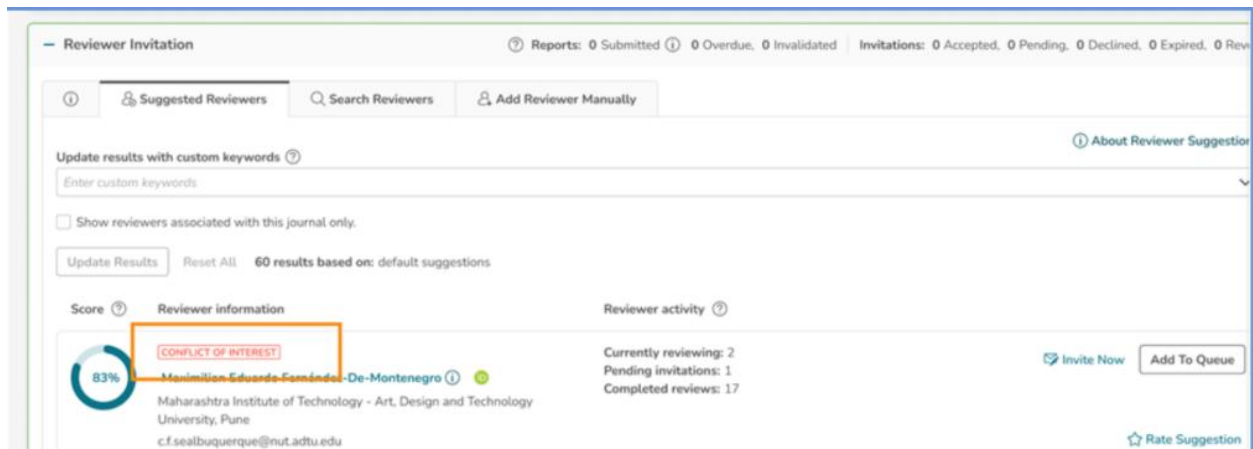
– Reviewer Invitation

Reports: 0 Submitted 0 Overdue, 0 Invalidated | Invitations: 0 Accepted, 0 Pending, 0 Declined, 0 Expired, 0 Rev

Suggested Reviewers | Search Reviewers | Add Reviewer Manually

About Reviewer Suggestion

Update results with custom keywords

Enter custom keywords

Show reviewers associated with this journal only.

Update Results | Reset All | 60 results based on: default suggestions

Score | Reviewer information | Reviewer activity

CONFLICT OF INTEREST

83%

Maximilian Eduardo Fernández-De-Montenegro

Maharashtra Institute of Technology - Art, Design and Technology University, Pune

c.f.sealbuquerque@nut.adtu.edu

Currently reviewing: 2
Pending invitations: 1
Completed reviews: 17

Invite Now | Add To Queue

Rate Suggestion